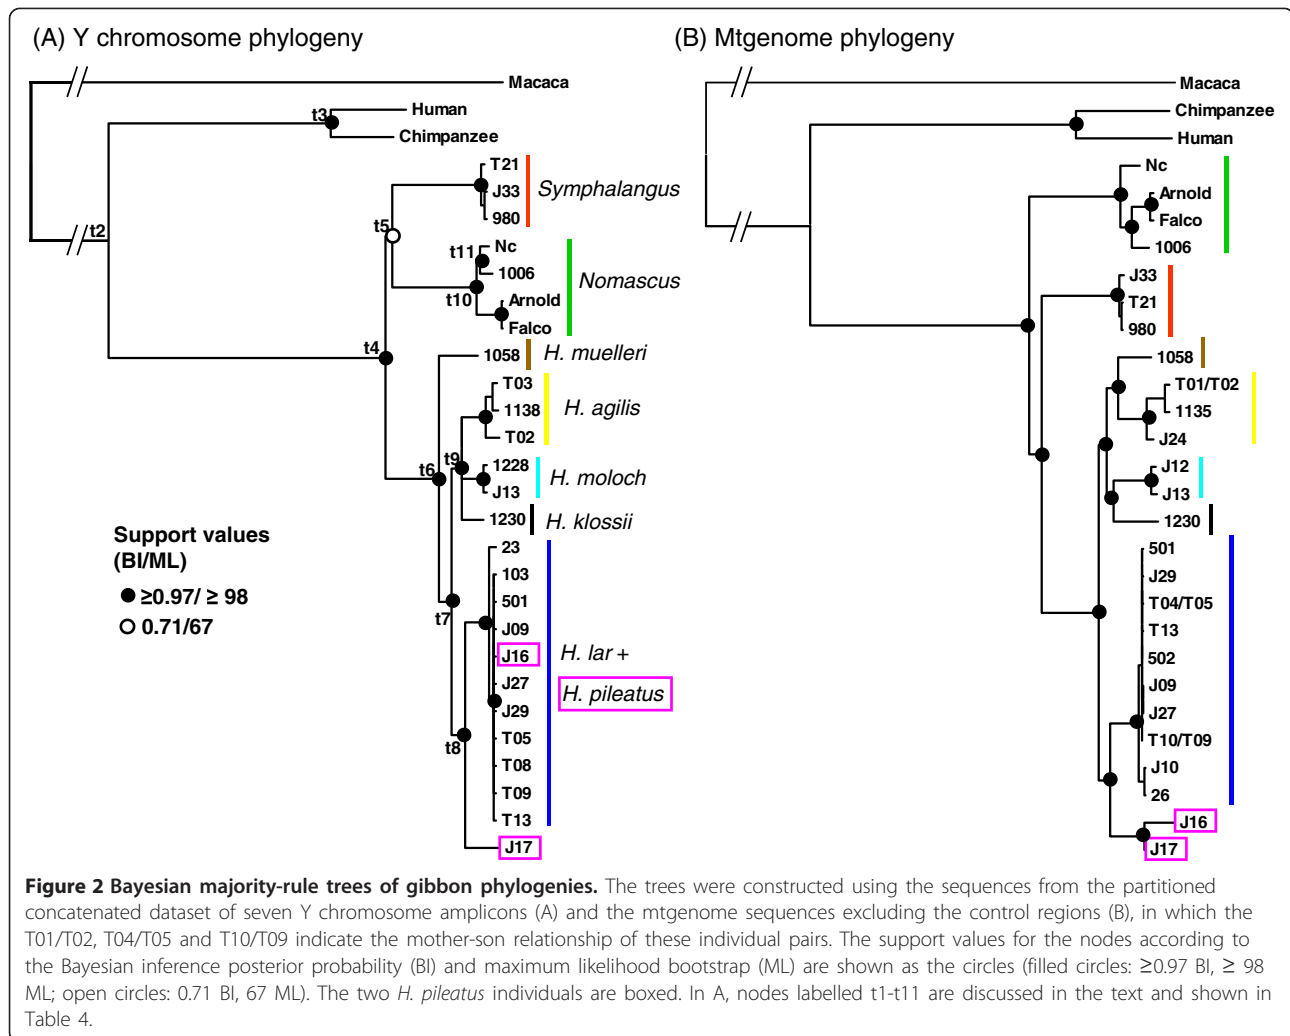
(A) Y chromosome phylogeny

Macaca
t3
Human
Chimpanzee
t2
T21
J33
980
Symphalangus
t5
t11
Nc
1006
t10
Arnold
Falco
Nomascus
t4
1058
H. muelleri
T03
1138
T02
H. agilis
t6
t9
1228
J13
H. moloch
1230
H. klossii
23
103
501
t7
J09
J16
H. lar +
J27
H. pileatus
J29
t8
T05
T08
T09
T13
J17

Support values (BI/ML)
● ≥0.97/ ≥ 98
○ 0.71/67

(B) Mtgenome phylogeny

Macaca
Chimpanzee
Human
Nc
Arnold
Falco
1006
J33
T21
980
1058
T01/T02
1135
J24
J12
J13
1230
501
J29
T04/T05
T13
502
J09
J27
T10/T09
J10
26
J16
J17

**Figure 2 Bayesian majority-rule trees of gibbon phylogenies.** The trees were constructed using the sequences from the partitioned concatenated dataset of seven Y chromosome amplicons (A) and the mtgenome sequences excluding the control regions (B), in which the T01/T02, T04/T05 and T10/T09 indicate the mother-son relationship of these individual pairs. The support values for the nodes according to the Bayesian inference posterior probability (BI) and maximum likelihood bootstrap (ML) are shown as the circles (filled circles: ≥0.97 BI, ≥ 98 ML; open circles: 0.71 BI, 67 ML). The two *H. pileatus* individuals are boxed. In A, nodes labelled t1-t11 are discussed in the text and shown in Table 4.